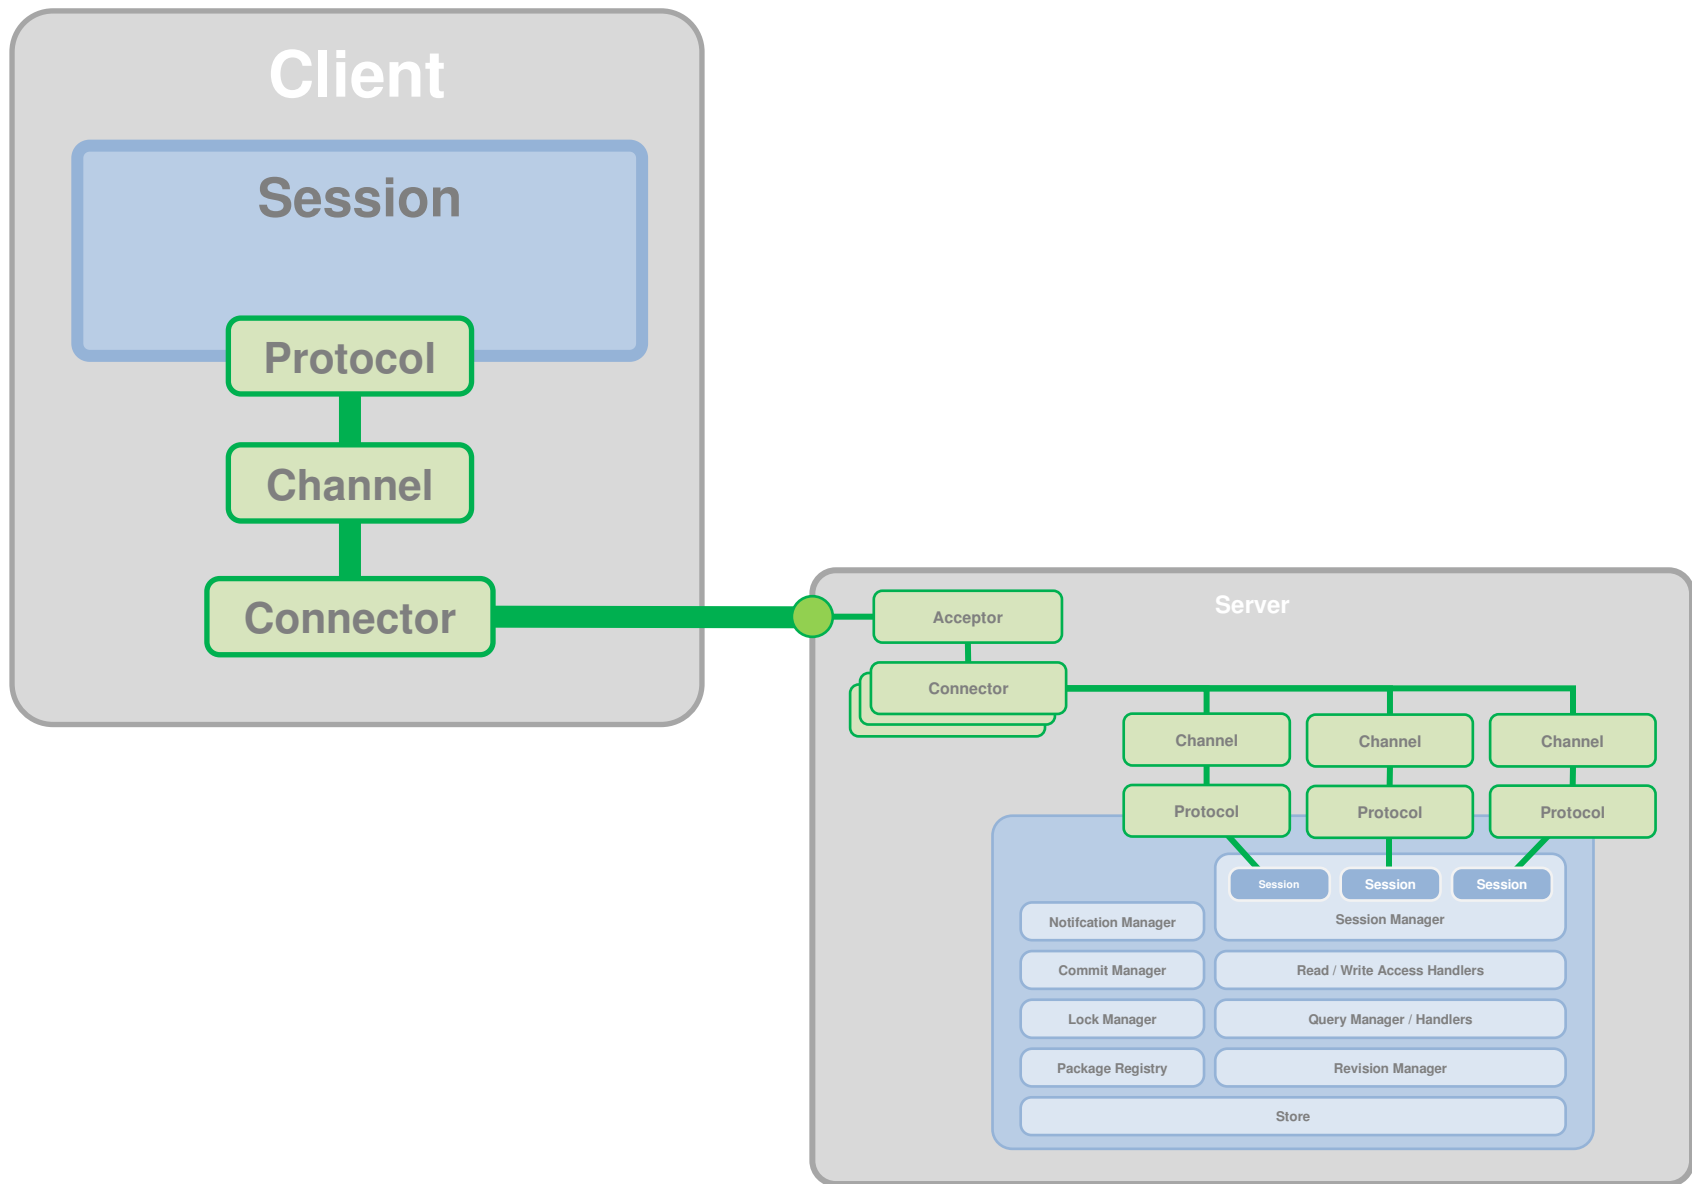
Client

Session

Protocol

Channel

Connector

Server

Acceptor

Connector

Channel

Channel

Channel

Protocol

Protocol

Protocol

Session

Session

Session

Session Manager

Notifcation Manager

Commit Manager

Read / Write Access Handlers

Lock Manager

Query Manager / Handlers

Package Registry

Revision Manager

Store